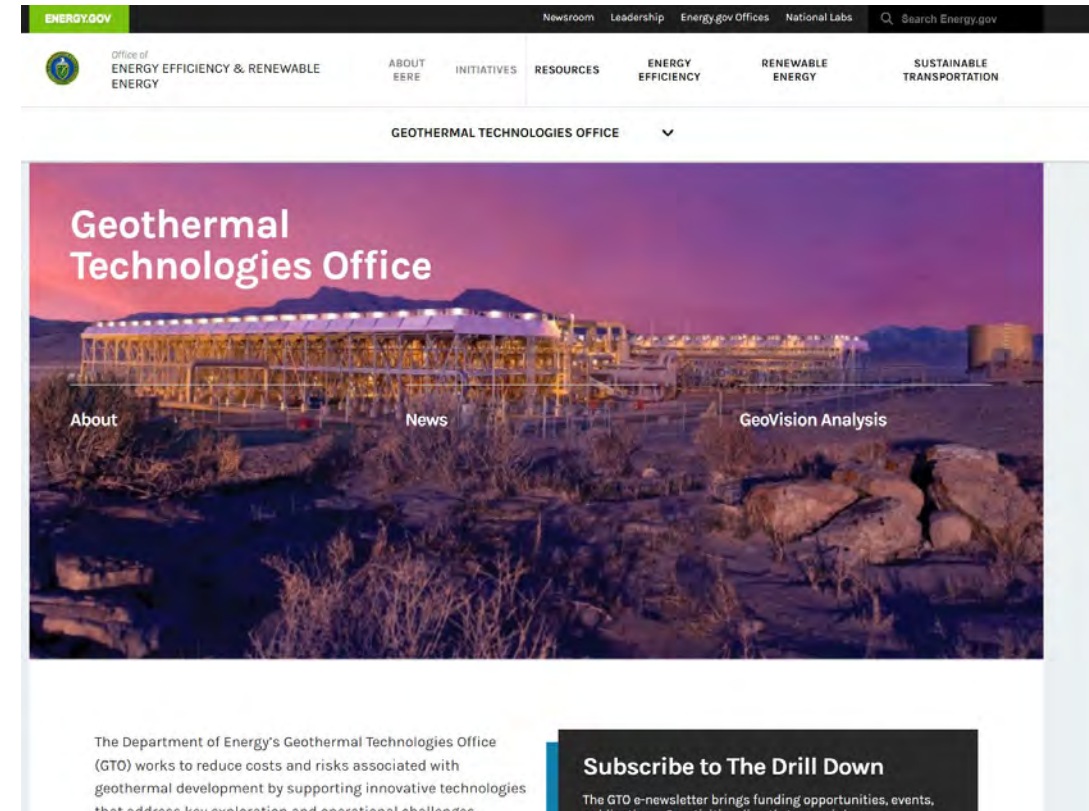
ENERGY.GOV

Newsroom Leadership Energy.gov Offices National Labs Search Energy.gov

Office of
ENERGY EFFICIENCY & RENEWABLE ENERGY

ABOUT EERE INITIATIVES RESOURCES ENERGY EFFICIENCY RENEWABLE ENERGY SUSTAINABLE TRANSPORTATION

GEOTHERMAL TECHNOLOGIES OFFICE

Geothermal Technologies Office

About News GeoVision Analysis

The Department of Energy's Geothermal Technologies Office (GTO) works to reduce costs and risks associated with geothermal development by supporting innovative technologies that address key exploration and operational challenges.

Subscribe to The Drill Down

The GTO e-newsletter brings funding opportunities, events, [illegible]